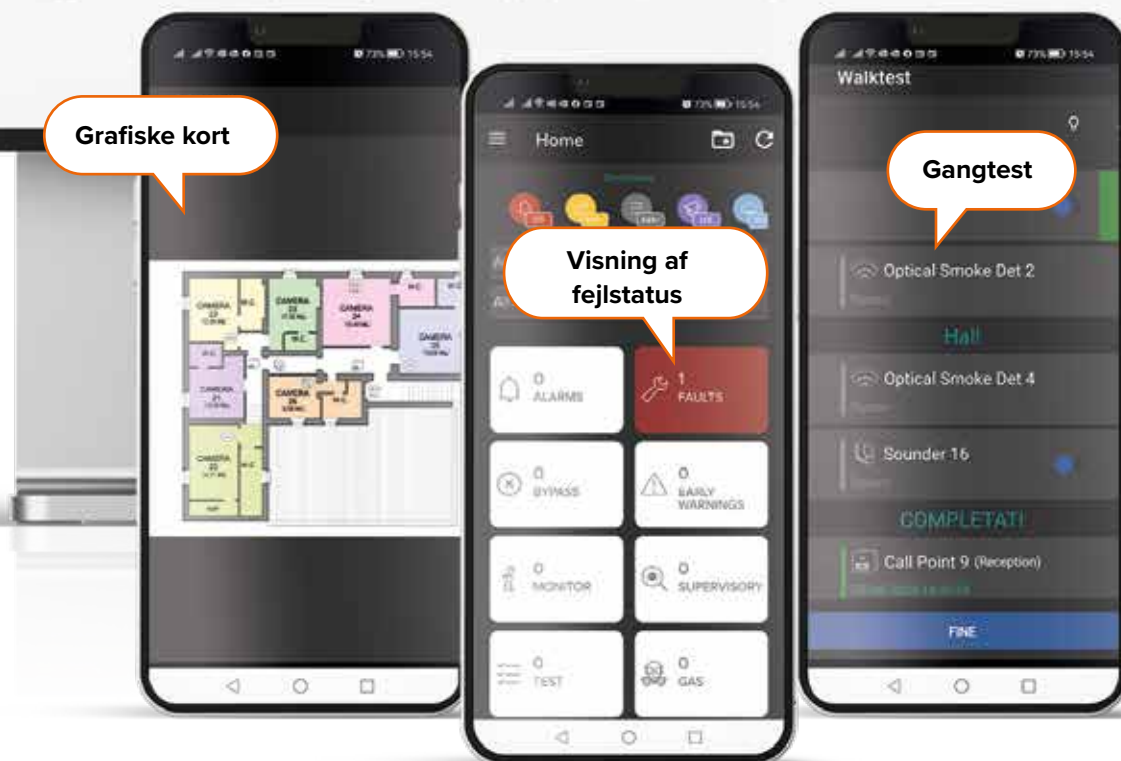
Grafiske kort

CAMERA 22
W.C.
CAMERA 23
CAMERA 24
W.C.
CAMERA 25
W.C.
CAMERA 21
CAMERA 26
W.C.
CAMERA 20

Home

Visning af fejlstatus

0
ALARMS

1
FAULTS

0
BYPASS

0
EARLY WARNINGS

0
MONITOR

0
SUPERVISORY

0
TEST

0
GAS

Walktest

Gangtest

Optical Smoke Det 2

Hall

Optical Smoke Det 4

Sounder 16

COMPLETATI

Call Point 9 (Reception)

FINE